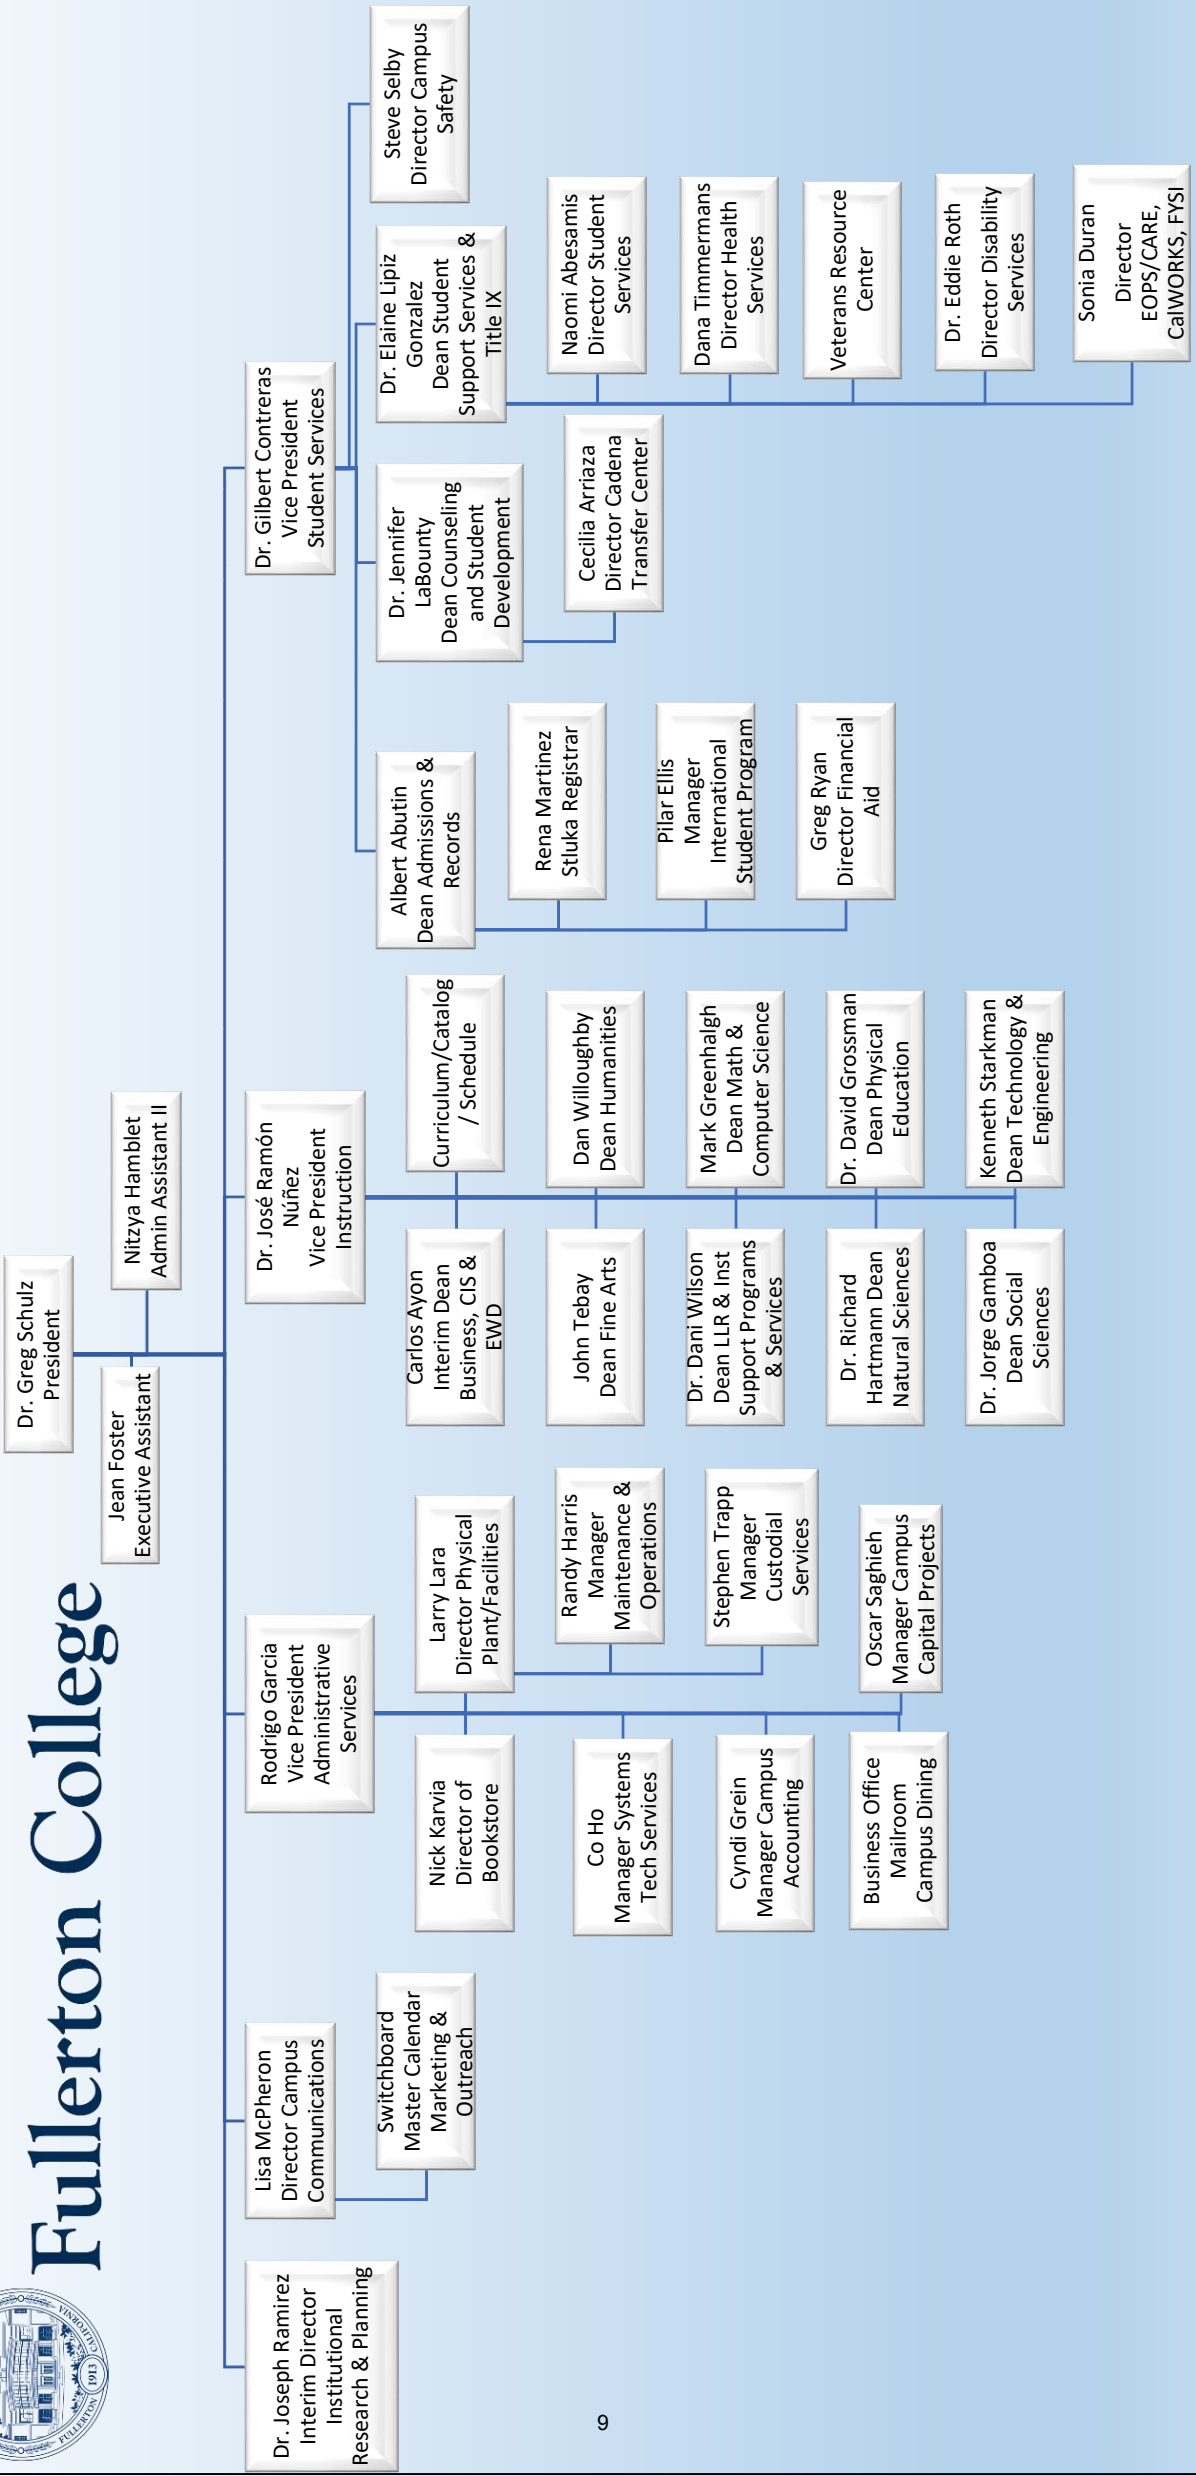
Fullerton College

Dr. Greg Schulz
President

Jean Foster
Executive Assistant

Nitzya Hamblet
Admin Assistant II

Dr. Joseph Ramirez
Interim Director
Institutional
Research & Planning

Lisa McPheron
Director Campus
Communications

Switchboard
Master Calendar
Marketing &
Outreach

Rodrigo Garcia
Vice President
Administrative
Services

Nick Karvia
Director of
Bookstore

Larry Lara
Director Physical
Plant/Facilities

Randy Harris
Manager
Maintenance &
Operations

Stephen Trapp
Manager
Custodial
Services

Co Ho
Manager Systems
Tech Services

Cyndi Grein
Manager Campus
Accounting

Business Office
Mailroom
Campus Dining

Oscar Saghieh
Manager Campus
Capital Projects

Dr. José Ramón
Núñez
Vice President
Instruction

Curriculum/Catalog
/ Schedule

Carlos Ayon
Interim Dean
Business, CIS &
EWD

Dan Willoughby
Dean Humanities

John Tebay
Dean Fine Arts

Mark Greenhalgh
Dean Math &
Computer Science

Dr. Dani Wilson
Dean LLR & Inst
Support Programs
& Services

Dr. David Grossman
Dean Physical
Education

Dr. Richard
Hartmann Dean
Natural Sciences

Kenneth Starkman
Dean Technology &
Engineering

Dr. Jorge Gamboa
Dean Social
Sciences

Dr. Gilbert Contreras
Vice President
Student Services

Albert Abutin
Dean Admissions &
Records

Rena Martinez
Stluka Registrar

Pilar Ellis
Manager
International
Student Program

Greg Ryan
Director Financial
Aid

Dr. Jennifer
LaBounty
Dean Counseling
and Student
Development

Cecilia Arriaza
Director Cadena
Transfer Center

Dr. Elaine Lipiz
Gonzalez
Dean Student
Support Services &
Title IX

Naomi Abesamis
Director Student
Services

Dana Timmermans
Director Health
Services

Veterans Resource
Center

Dr. Eddie Roth
Director Disability
Services

Sonia Duran
Director
EOPS/CARE,
CalWORKS, FYSI

Steve Selby
Director Campus
Safety

9